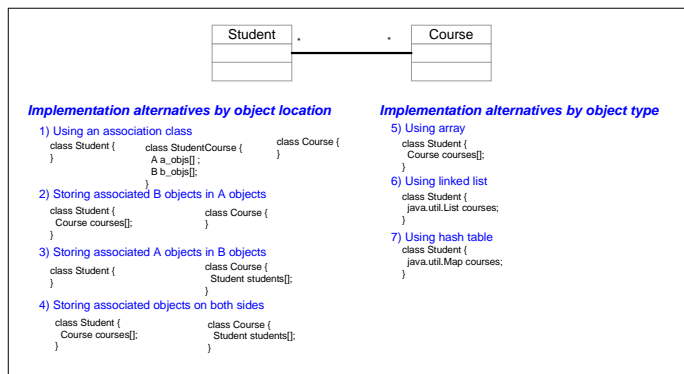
Student * * Course

Implementation alternatives by object location

1) Using an association class

class Student {
}

class StudentCourse {
A a_objs[] ;
B b_objs[];
}

class Course {
}

2) Storing associated B objects in A objects

class Student {
Course courses[];
}

class Course {
}

3) Storing associated A objects in B objects

class Student {

class Course {
Student students[];
}

4) Storing associated objects on both sides

class Student {
Course courses[];
}

class Course {
Student students[];
}

Implementation alternatives by object type

5) Using array

class Student {
Course courses[];
}

6) Using linked list

class Student {
java.util.List courses;
}

7) Using hash table

class Student {
java.util.Map courses;
}